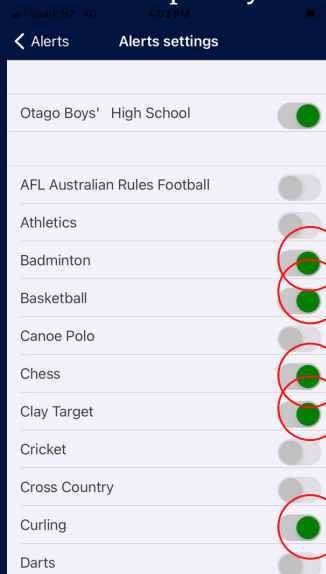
Spark NZ 4G 4:03 PM

Alerts

Alerts settings

Otago Boys' High School

AFL Australian Rules Football

Athletics

Badminton

Basketball

Canoe Polo

Chess

Clay Target

Cricket

Cross Country

Curling

Darts